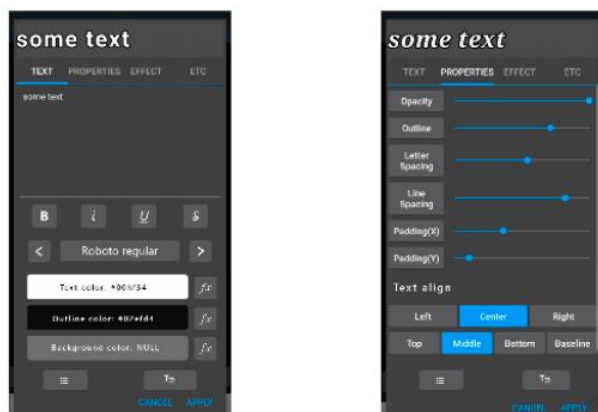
some text

TEXT PROPERTIES EFFECT ETC

some text

B I U S

< Roboto regular >

Text color: #00ff34 $fx$

Outline color: #07efd4 $fx$

Background color: NULL $fx$

CANCEL APPLY

some text

TEXT PROPERTIES EFFECT ETC

Opacity

Outline

Letter Spacing

Line Spacing

Padding(X)

Padding(Y)

Text align

Left Center Right

Top Middle Bottom Baseline

CANCEL APPLY